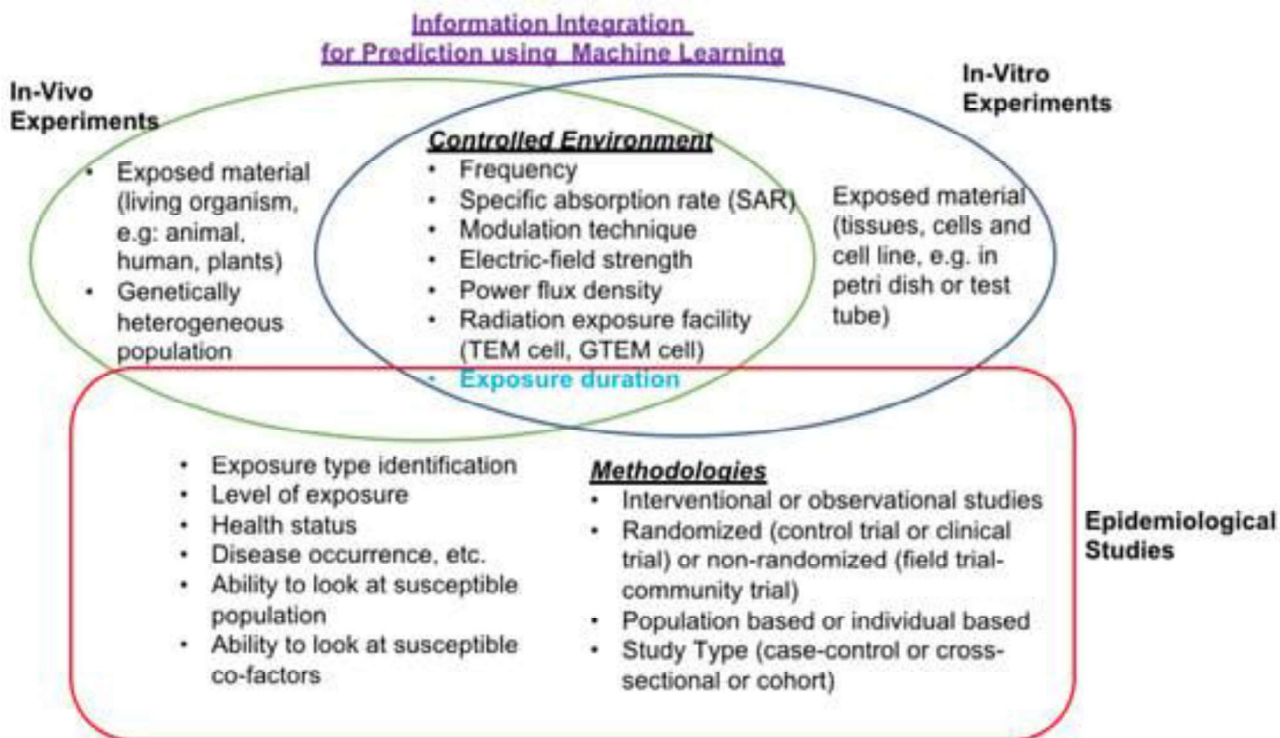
Information Integration for Prediction using Machine Learning

In-Vivo Experiments

- Exposed material (living organism, e.g: animal, human, plants)
- Genetically heterogeneous population

Controlled Environment

- Frequency
- Specific absorption rate (SAR)
- Modulation technique
- Electric-field strength
- Power flux density
- Radiation exposure facility (TEM cell, GTEM cell)
- Exposure duration

In-Vitro Experiments

Exposed material (tissues, cells and cell line, e.g. in petri dish or test tube)

- Exposure type identification
- Level of exposure
- Health status
- Disease occurrence, etc.
- Ability to look at susceptible population
- Ability to look at susceptible co-factors

Methodologies

- Interventional or observational studies
- Randomized (control trial or clinical trial) or non-randomized (field trial-community trial)
- Population based or individual based
- Study Type (case-control or cross-sectional or cohort)

Epidemiological Studies